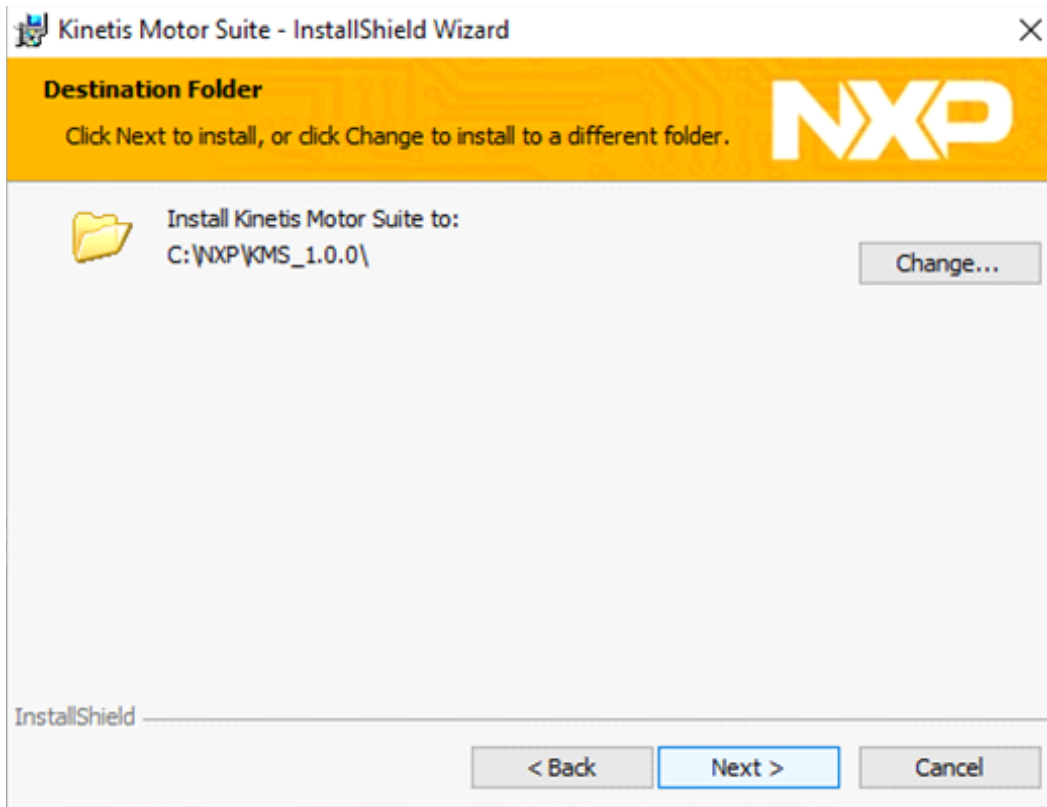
Kinetis Motor Suite - InstallShield Wizard

Destination Folder

Click Next to install, or click Change to install to a different folder.

NXP

Install Kinetis Motor Suite to:
C:\NXP\KMS_1.0.0\

Change...

InstallShield

< Back

Next >

Cancel